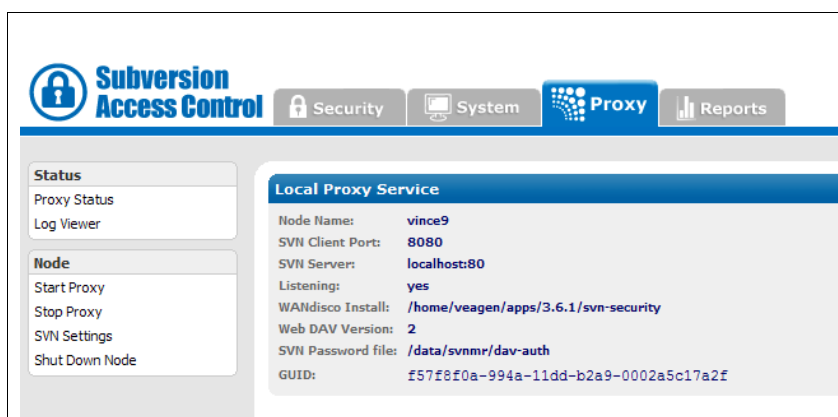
Subversion Access Control

Security
System
Proxy
Reports

Status
Proxy Status
Log Viewer

Node
Start Proxy
Stop Proxy
SVN Settings
Shut Down Node

Local Proxy Service

| | |
|---|---|
| Node Name: | vince9 |
| SVN Client Port: | 8080 |
| SVN Server: | localhost:80 |
| Listening: | yes |
| WANdisco Install: | /home/veagen/apps/3.6.1/svn-security |
| Web DAV Version: | 2 |
| SVN Password file: | /data/svnmr/dav-auth |
| GUID: | f57f8f0a-994a-11dd-b2a9-0002a5c17a2f |